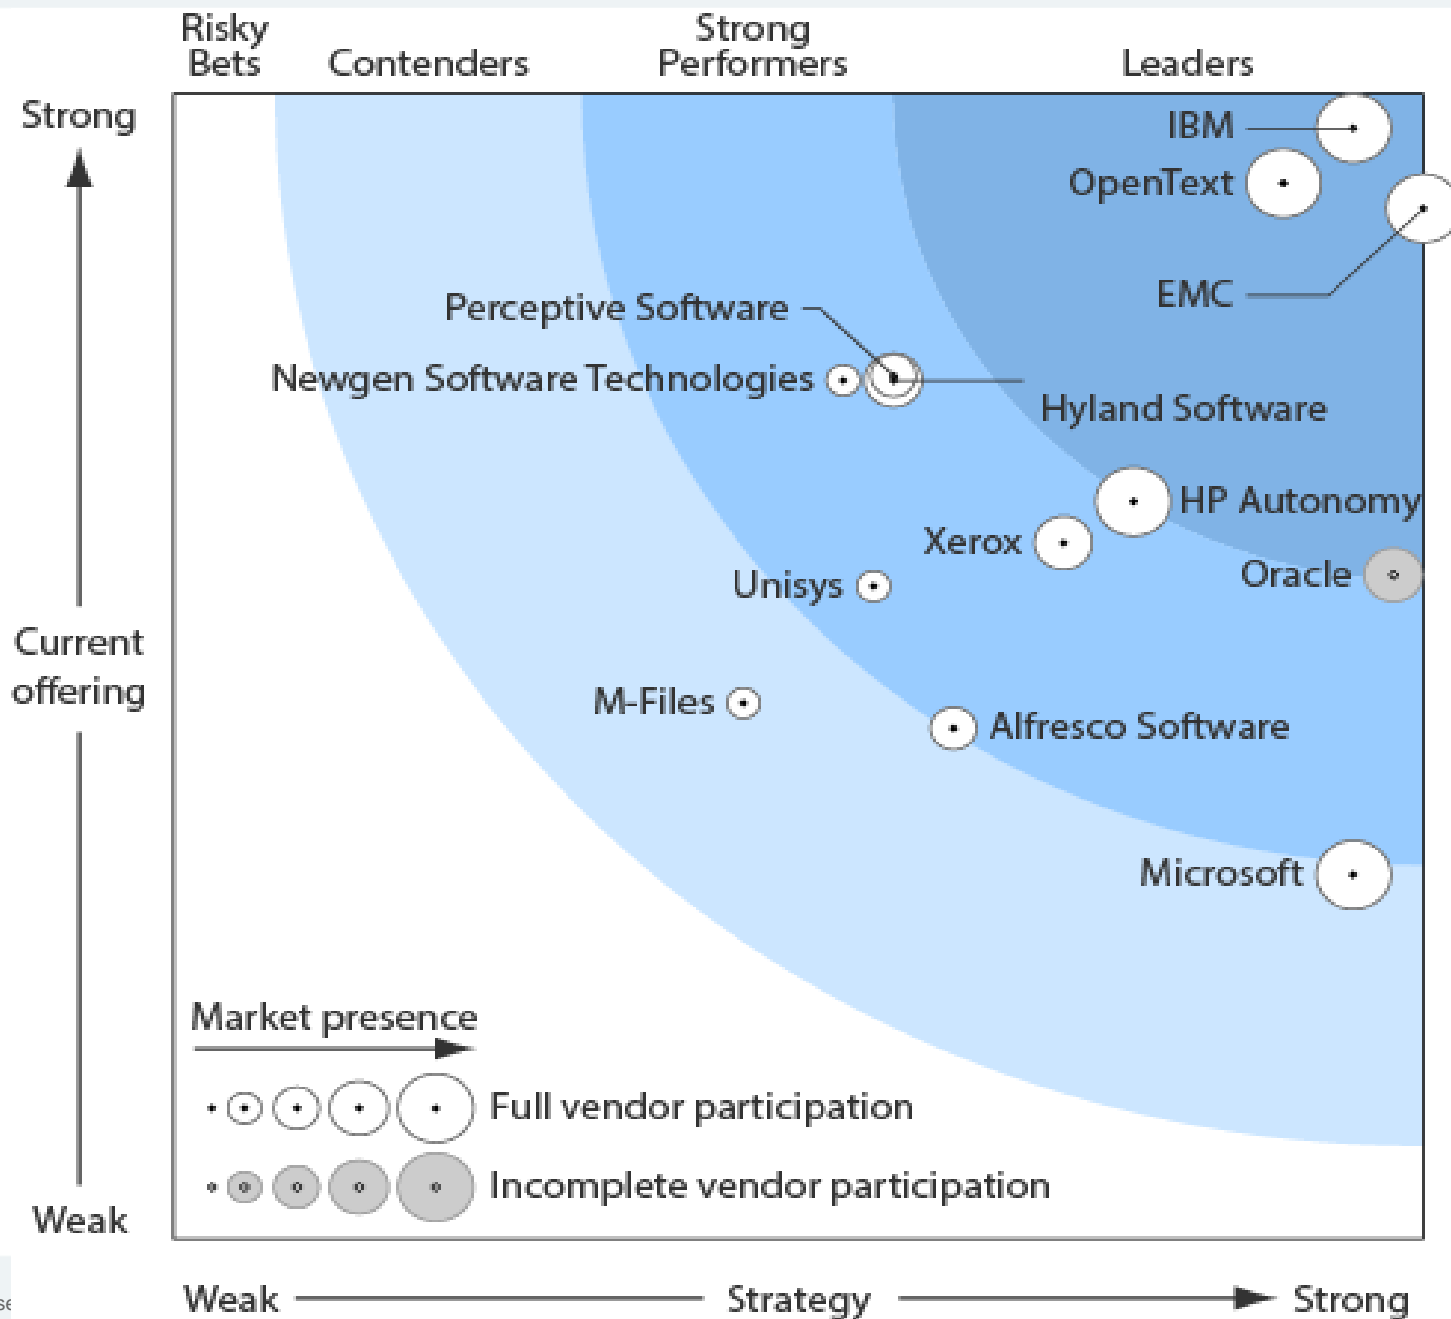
Risky Bets

Contenders

Strong Performers

Leaders

Strong

Current offering

Weak

IBM

OpenText

EMC

Perceptive Software

Newgen Software Technologies

Hyland Software

HP Autonomy

Xerox

Oracle

Unisys

M-Files

Alfresco Software

Microsoft

Market presence

Full vendor participation

Incomplete vendor participation

Weak

Strategy

Strong